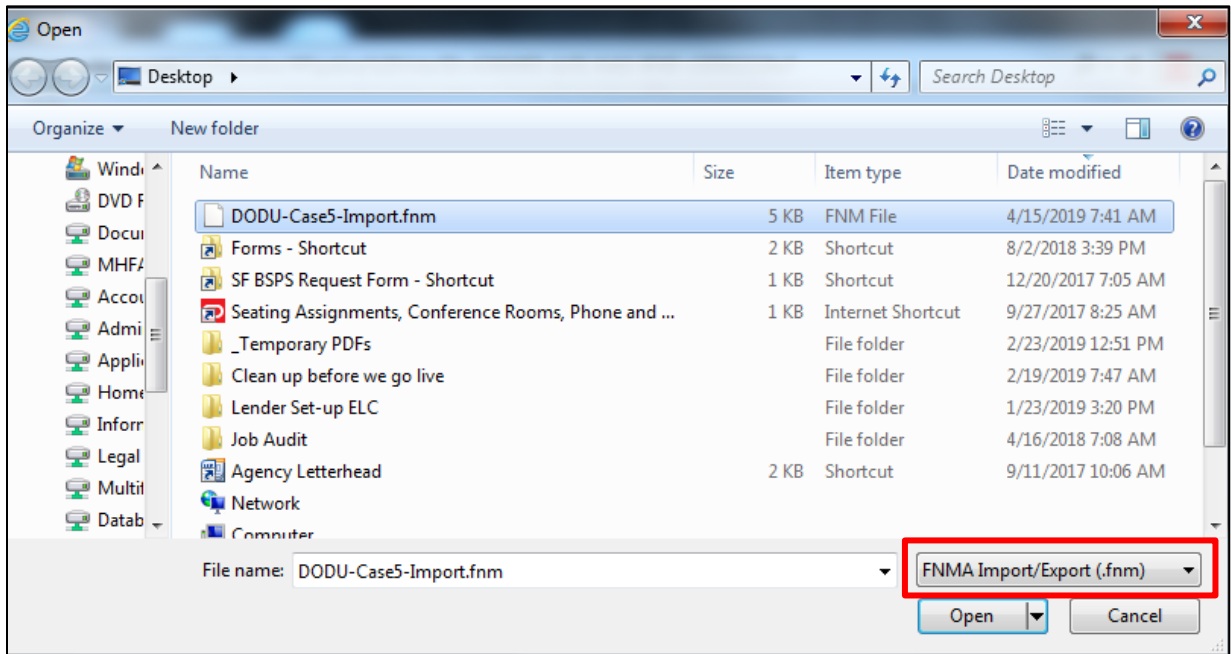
Open

Desktop ▸

Search Desktop

Organize ▾ New folder

Windo
DVD F
Docu
MHFA
Accou
Admi
Appli
Home
Inforr
Legal
Multi
Datab

| Name | Size | Item type | Date modified |
|---|---|---|---|
| DODU-Case5-Import.fnm | 5 KB | FNM File | 4/15/2019 7:41 AM |
| Forms - Shortcut | 2 KB | Shortcut | 8/2/2018 3:39 PM |
| SF BSPS Request Form - Shortcut | 1 KB | Shortcut | 12/20/2017 7:05 AM |
| Seating Assignments, Conference Rooms, Phone and ... | 1 KB | Internet Shortcut | 9/27/2017 8:25 AM |
| _Temporary PDFs | | File folder | 2/23/2019 12:51 PM |
| Clean up before we go live | | File folder | 2/19/2019 7:47 AM |
| Lender Set-up ELC | | File folder | 1/23/2019 3:20 PM |
| Job Audit | | File folder | 4/16/2018 7:08 AM |
| Agency Letterhead | 2 KB | Shortcut | 9/11/2017 10:06 AM |
| Network | | | |
| Computer | | | |

File name: DODU-Case5-Import.fnm

FNMA Import/Export (.fnm)

Open Cancel